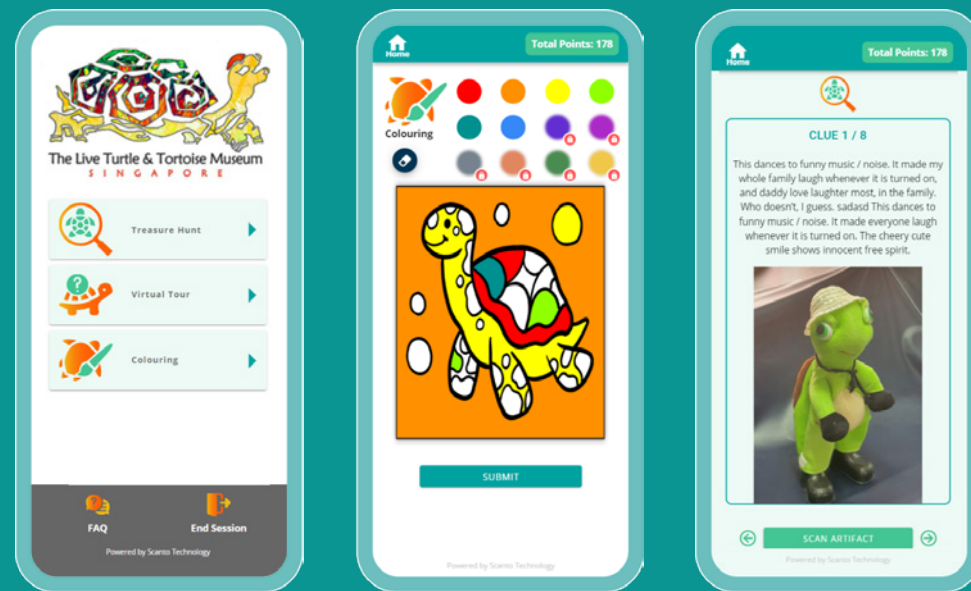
The Live Turtle & Tortoise Museum
SINGAPORE

Treasure Hunt

Virtual Tour

Colouring

FAQ

End Session

Powered by Scanto Technology

Home

Total Points: 178

Colouring

SUBMIT

Powered by Scanto Technology

Home

Total Points: 178

CLUE 1 / 8

This dances to funny music / noise. It made my whole family laugh whenever it is turned on, and daddy love laughter most, in the family. Who doesn't, I guess. sadasd This dances to funny music / noise. It made everyone laugh whenever it is turned on. The cheery cute smile shows innocent free spirit.

SCAN ARTIFACT

Powered by Scanto Technology